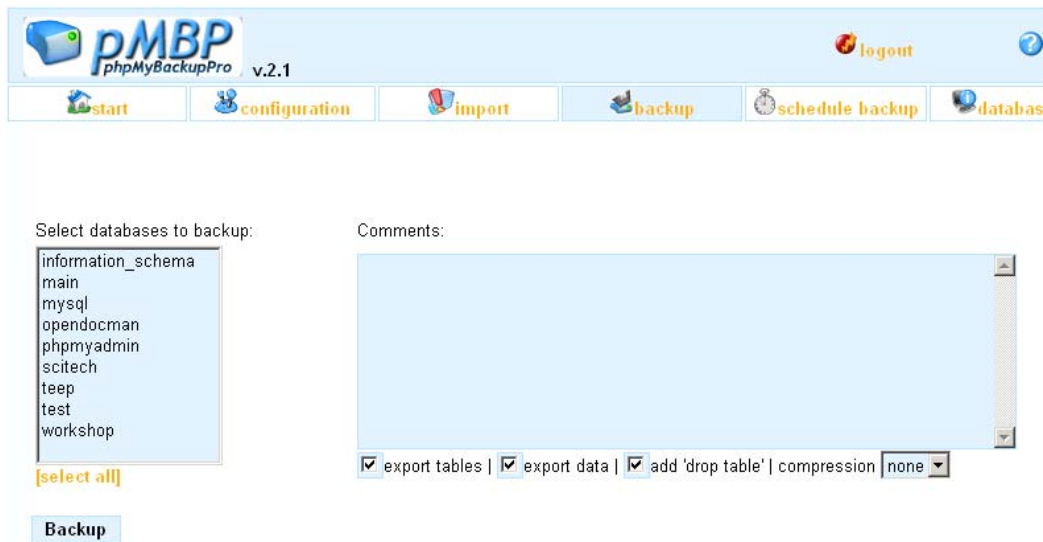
pMBP
phpMyBackupPro v.2.1

logout

start | configuration | import | backup | schedule backup | databas

Select databases to backup:

information_schema
main
mysql
opendocman
phpmyadmin
scitech
teep
test
workshop

[select all]

Comments:

export tables | export data | add 'drop table' | compression none

Backup